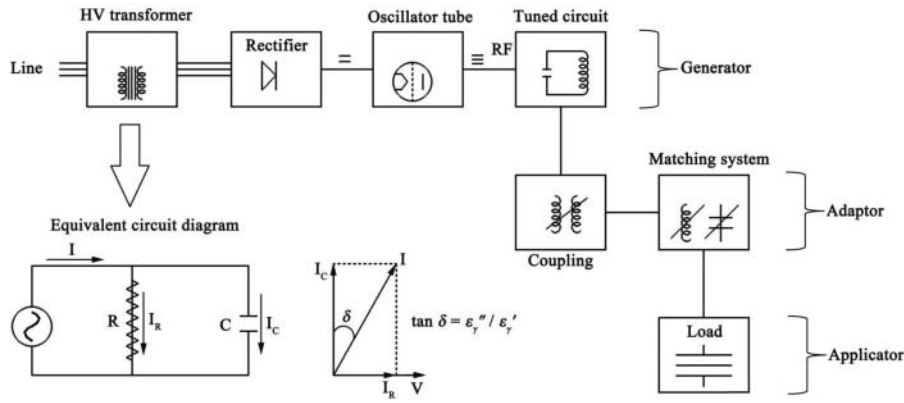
HV transformer

Rectifier

Oscillator tube

Tuned circuit

Line

=

≡ RF

Generator

Equivalent circuit diagram

Matching system

Adaptor

Coupling

I

R

$I_R$

C

$I_C$

$I_C$

I

$\delta$

$\tan \delta = \varepsilon_\gamma'' / \varepsilon_\gamma'$

$I_R$

V

Load

Applicator